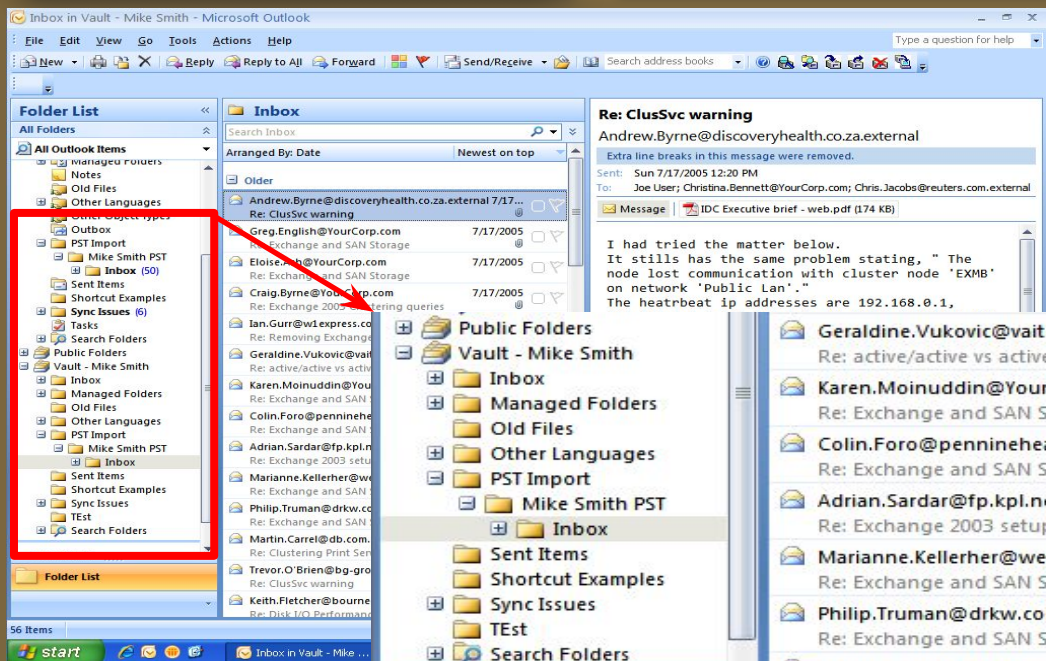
Inbox in Vault - Mike Smith - Microsoft Outlook

File Edit View Go Tools Actions Help

Type a question for help

New Reply Reply to All Forward Send/Receive Search address books

Folder List

All Folders

All Outlook Items

Managed Folders
Notes
Old Files
Other Languages
Other Object Types
Outbox
PST Import
Mike Smith PST
Inbox (50)
Sent Items
Shortcut Examples
Sync Issues (6)
Tasks
Search Folders
Public Folders
Vault - Mike Smith
Inbox
Managed Folders
Old Files
Other Languages
PST Import
Mike Smith PST
Inbox
Sent Items
Shortcut Examples
Sync Issues
TEst
Search Folders

Folder List

56 Items

Inbox

Search Inbox

Arranged By: Date Newest on top

Older

Andrew.Byrne@discoveryhealth.co.za.external 7/17...
Re: ClusSvc warning

Greg.English@YourCorp.com 7/17/2005
Re: Exchange and SAN Storage

Eloise.Ash@YourCorp.com 7/17/2005
Re: Exchange and SAN Storage

Craig.Byrne@YourCorp.com 7/17/2005
Re: Exchange 2005 Clustering queries

Ian.Gurr@w1express.co
Re: Removing Exchang

Geraldine.Vukovic@vait
Re: active/active vs activ

Karen.Moinuddin@You
Re: Exchange and SAN

Colin.Foro@penninehe
Re: Exchange and SAN

Adrian.Sardar@fp.kpl.n
Re: Exchange 2003 setu

Marianne.Kellerher@we
Re: Exchange and SAN

Philip.Truman@drkw.co
Re: Exchange and SAN

Martin.Carrel@db.com.
Re: Clustering Print Ser

Trevor.O'Brien@bg-gro
Re: ClusSvc warning

Keith.Fletcher@bourne
Re: Disk I/O Performan

Re: ClusSvc warning

Andrew.Byrne@discoveryhealth.co.za.external

Extra line breaks in this message were removed.

Sent: Sun 7/17/2005 12:20 PM
To: Joe User; Christina.Bennett@YourCorp.com; Chris.Jacobs@reuters.com.external

Message IDC Executive brief - web.pdf (174 KB)

I had tried the matter below.
It stills has the same problem stating, " The node lost communication with cluster node 'EXMB' on network 'Public Lan'."
The heatbeat ip addresses are 192.168.0.1,

Public Folders
Vault - Mike Smith
Inbox
Managed Folders
Old Files
Other Languages
PST Import
Mike Smith PST
Inbox
Sent Items
Shortcut Examples
Sync Issues
TEst
Search Folders

Geraldine.Vukovic@vait
Re: active/active vs active
Karen.Moinuddin@You
Re: Exchange and SAN S
Colin.Foro@penninehea
Re: Exchange and SAN S
Adrian.Sardar@fp.kpl.n
Re: Exchange 2003 setup
Marianne.Kellerher@we
Re: Exchange and SAN S
Philip.Truman@drkw.co
Re: Exchange and SAN S

start Inbox in Vault - Mike ...